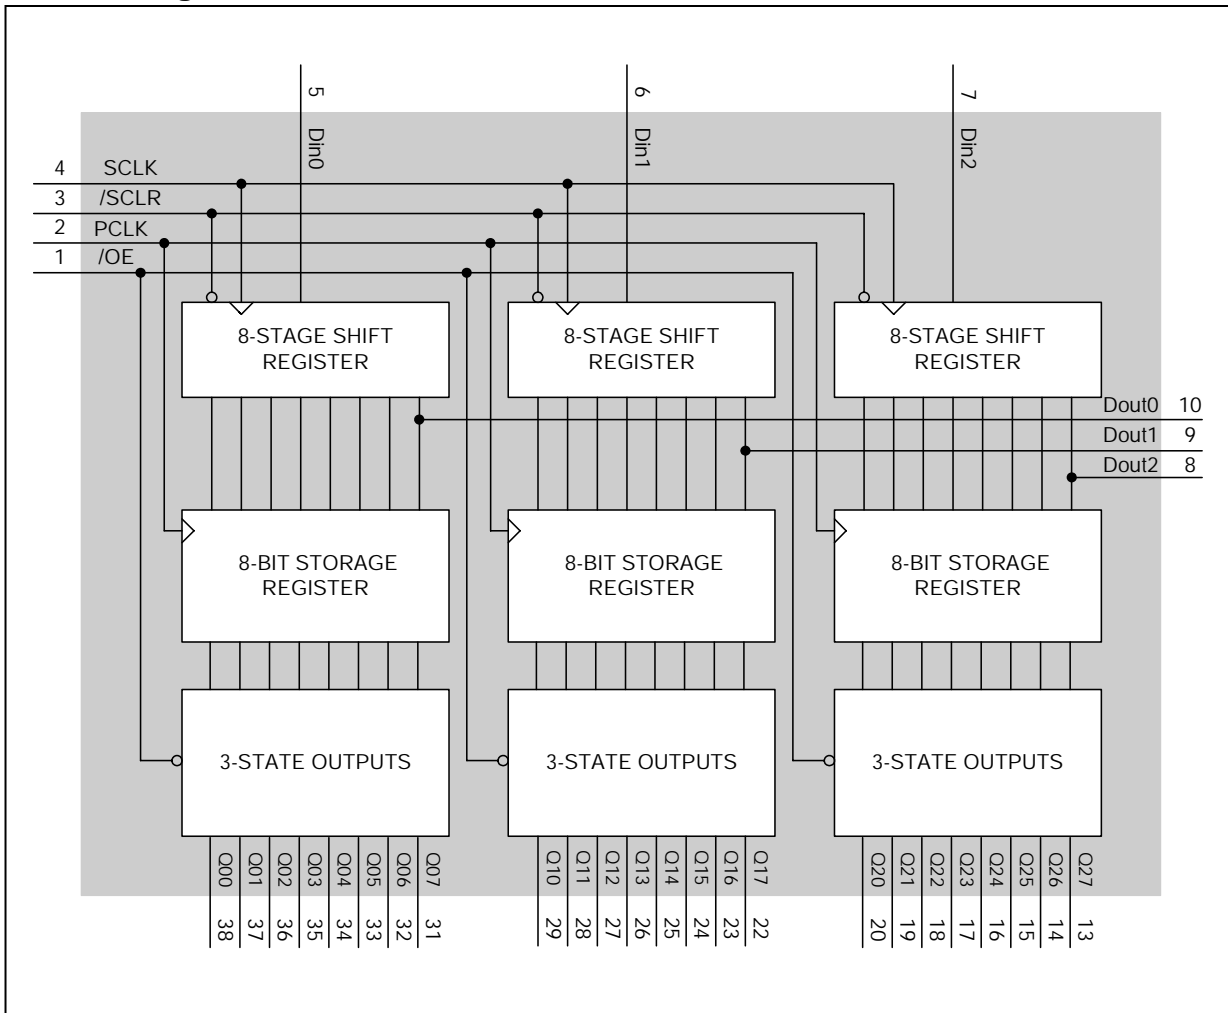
5 Din0

6 Din1

7 Din2

4 SCLK
3 /SCLR
2 PCLK
1 /OE

8-STAGE SHIFT REGISTER

8-STAGE SHIFT REGISTER

8-STAGE SHIFT REGISTER

Dout0 10
Dout1 9
Dout2 8

8-BIT STORAGE REGISTER

8-BIT STORAGE REGISTER

8-BIT STORAGE REGISTER

3-STATE OUTPUTS

3-STATE OUTPUTS

3-STATE OUTPUTS

Q00 Q01 Q02 Q03 Q04 Q05 Q06 Q07

38 37 36 35 34 33 32 31

Q10 Q11 Q12 Q13 Q14 Q15 Q16 Q17

29 28 27 26 25 24 23 22

Q20 Q21 Q22 Q23 Q24 Q25 Q26 Q27

20 19 18 17 16 15 14 13